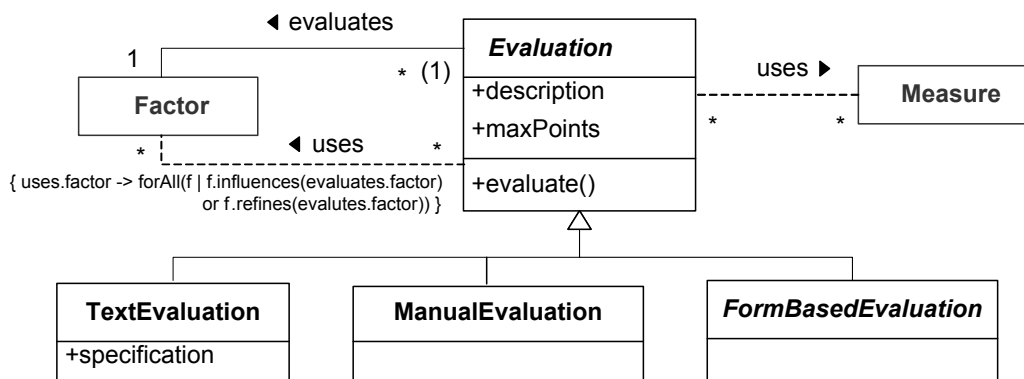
◀ evaluates

1

Factor

* (1)

Evaluation

+description

+maxPoints

+evaluate()

uses ▶

Measure

*

*

◀ uses

*

*

{ uses.factor -> forAll(f | f.influences(evaluates.factor) or f.refines(evalutes.factor)) }

TextEvaluation

+specification

ManualEvaluation

FormBasedEvaluation